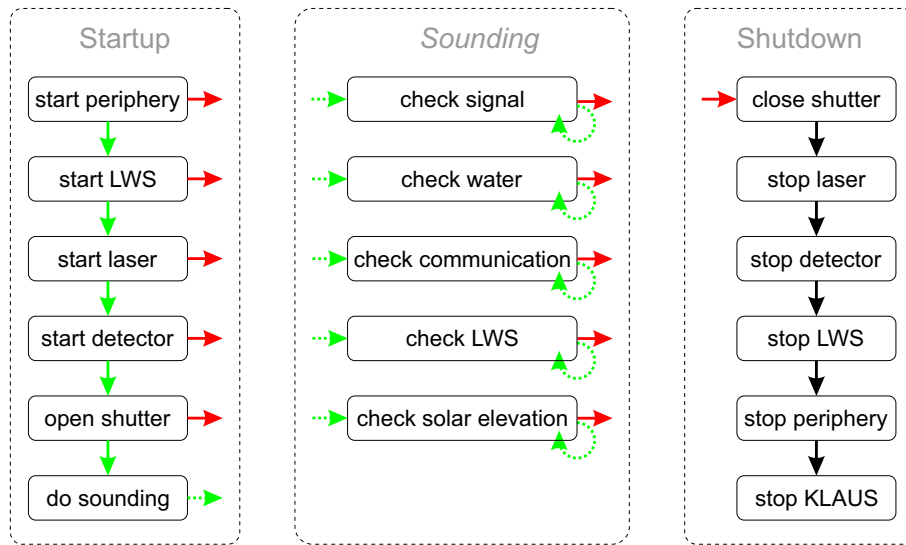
Startup

start periphery

start LWS

start laser

start detector

open shutter

do sounding

*Sounding*

check signal

check water

check communication

check LWS

check solar elevation

Shutdown

close shutter

stop laser

stop detector

stop LWS

stop periphery

stop KLAUS